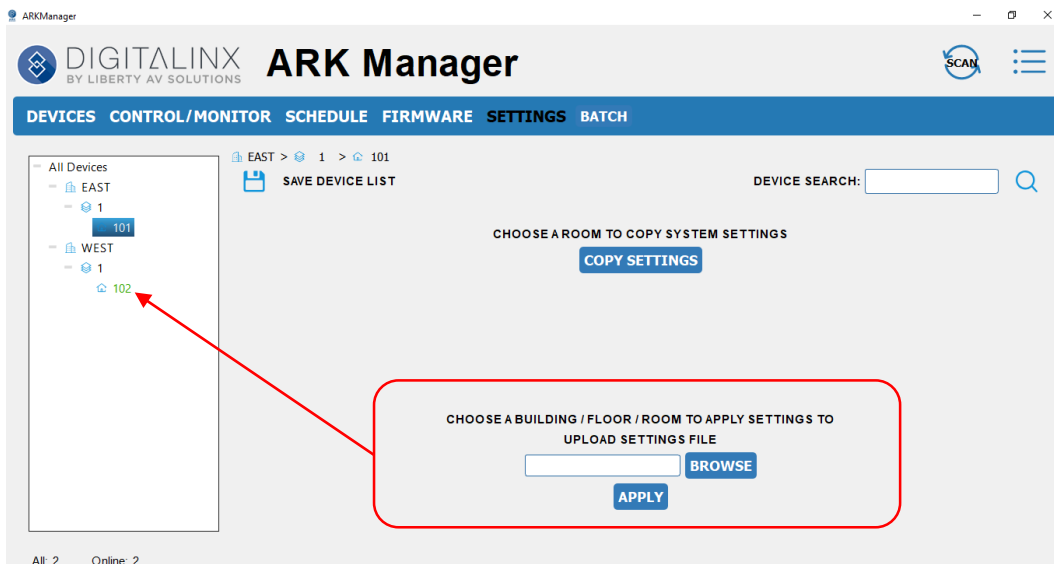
ARKManager

DIGITALINX
BY LIBERTY AV SOLUTIONS

ARK Manager

SCAN

DEVICES CONTROL/MONITOR SCHEDULE FIRMWARE SETTINGS BATCH

All Devices
EAST
1
101
WEST
1
102

EAST > 1 > 101

SAVE DEVICE LIST

DEVICE SEARCH:

CHOOSE A ROOM TO COPY SYSTEM SETTINGS

COPY SETTINGS

CHOOSE A BUILDING / FLOOR / ROOM TO APPLY SETTINGS TO

UPLOAD SETTINGS FILE

BROWSE

APPLY

All: 2 Online: 2